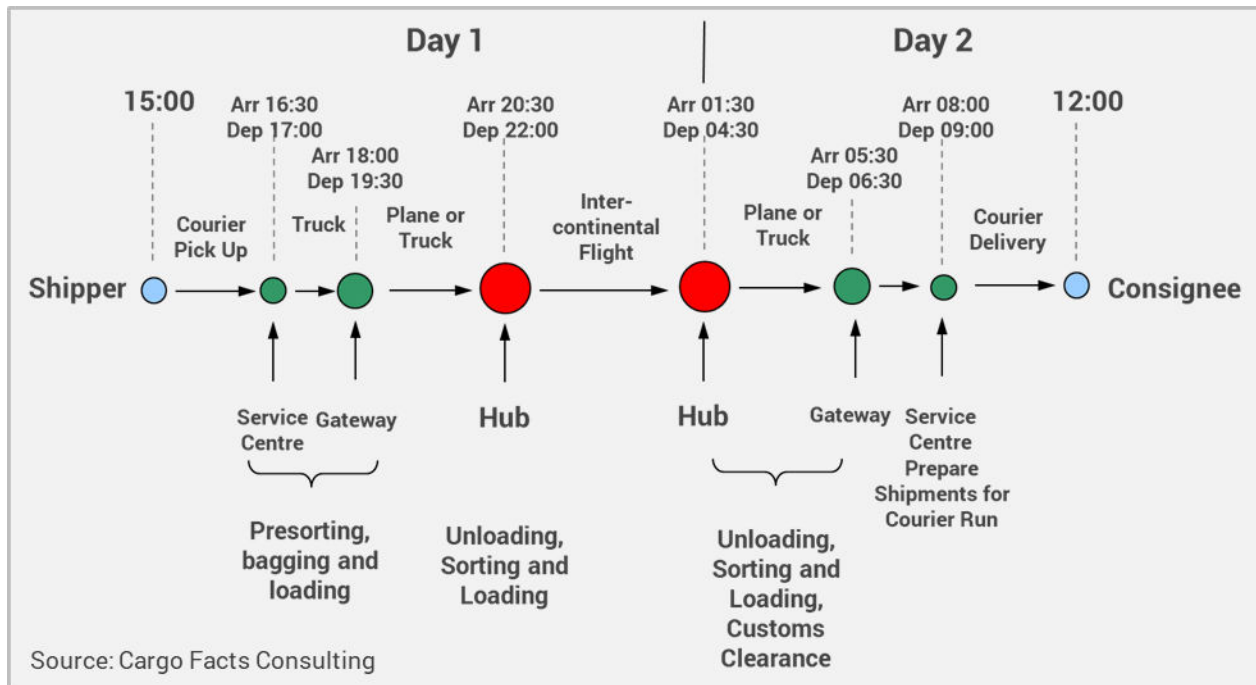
Day 1

Day 2

15:00

Arr 16:30
Dep 17:00

Arr 18:00
Dep 19:30

Arr 20:30
Dep 22:00

Arr 01:30
Dep 04:30

Arr 05:30
Dep 06:30

Arr 08:00
Dep 09:00

12:00

Courier Pick Up

Truck

Plane or Truck

Inter-continental Flight

Plane or Truck

Courier Delivery

Shipper

Consignee

Service Centre

Gateway

Hub

Hub

Gateway

Service Centre Prepare Shipments for Courier Run

Presorting, bagging and loading

Unloading, Sorting and Loading

Unloading, Sorting and Loading, Customs Clearance

Source: Cargo Facts Consulting